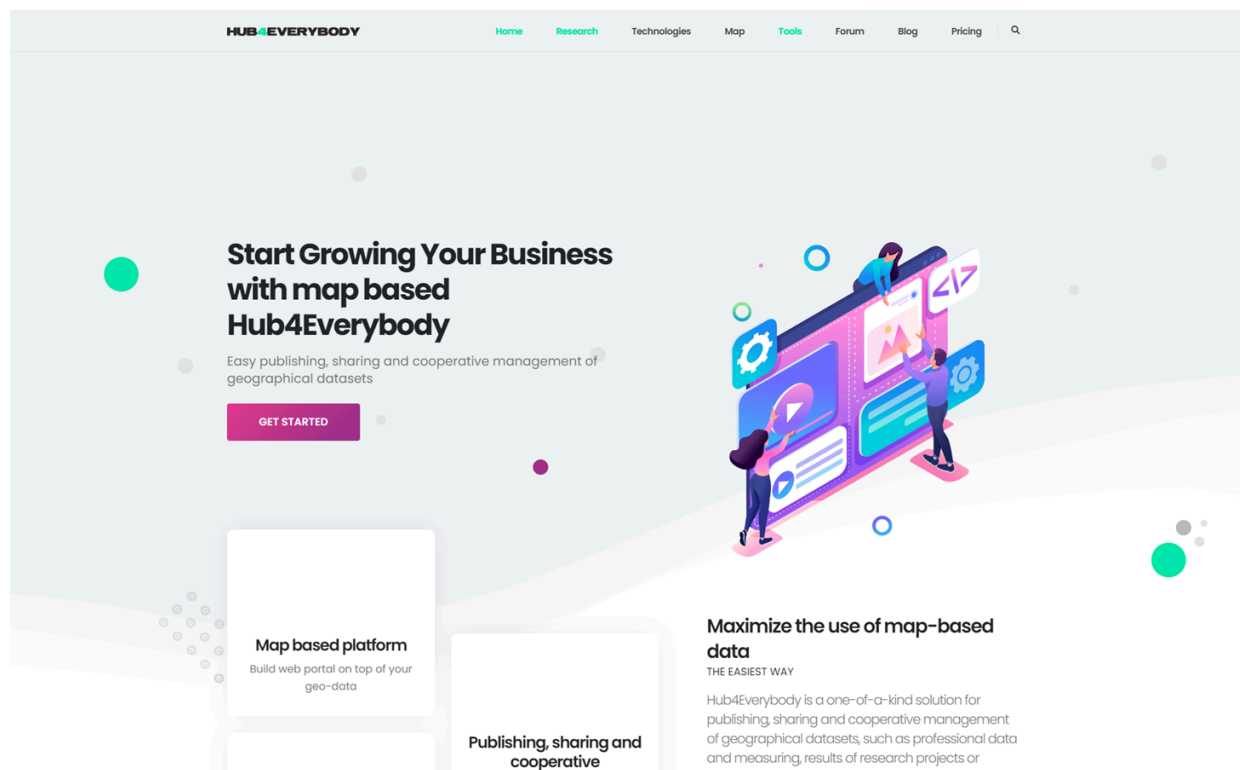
HUB4EVERYBODY

Home Research Technologies Map Tools Forum Blog Pricing

Start Growing Your Business with map based Hub4Everybody

Easy publishing, sharing and cooperative management of geographical datasets

GET STARTED

Map based platform

Build web portal on top of your geo-data

Publishing, sharing and cooperative

Maximize the use of map-based data

THE EASIEST WAY

Hub4Everybody is a one-of-a-kind solution for publishing, sharing and cooperative management of geographical datasets, such as professional data and measuring, results of research projects or